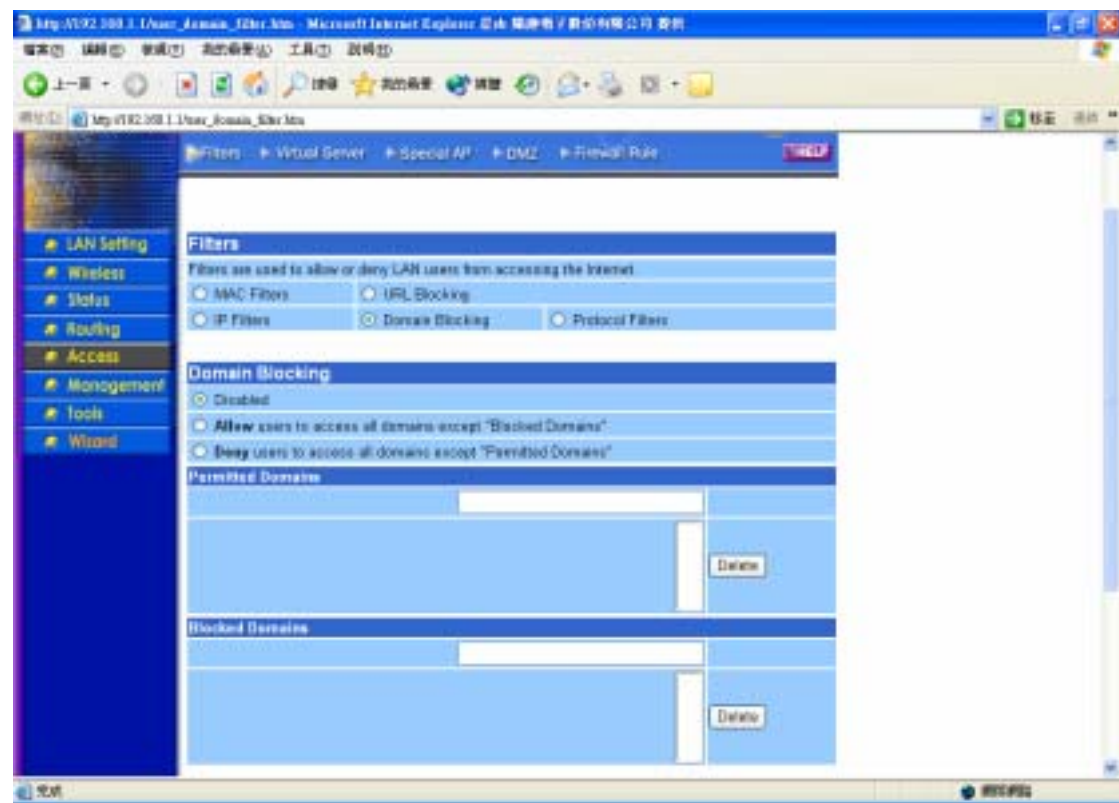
http://192.168.1.1/user_domain_filter.htm - Microsoft Internet Explorer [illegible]

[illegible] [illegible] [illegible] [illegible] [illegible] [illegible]

上一頁 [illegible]

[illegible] http://192.168.1.1/user_domain_filter.htm

▸ Filters ▸ Virtual Server ▸ Special AP ▸ DMZ ▸ Firewall Rule HELP

LAN Setting
Wireless
Status
Routing
Access
Management
Tools
Wizard

Filters

Filters are used to allow or deny LAN users from accessing the Internet.

MAC Filters URL Blocking
IP Filters Domain Blocking Protocol Filters

Domain Blocking

Disabled

Allow users to access all domains except "Blocked Domains"

Deny users to access all domains except "Permitted Domains"

Permitted Domains

Delete

Blocked Domains

Delete

完成 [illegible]